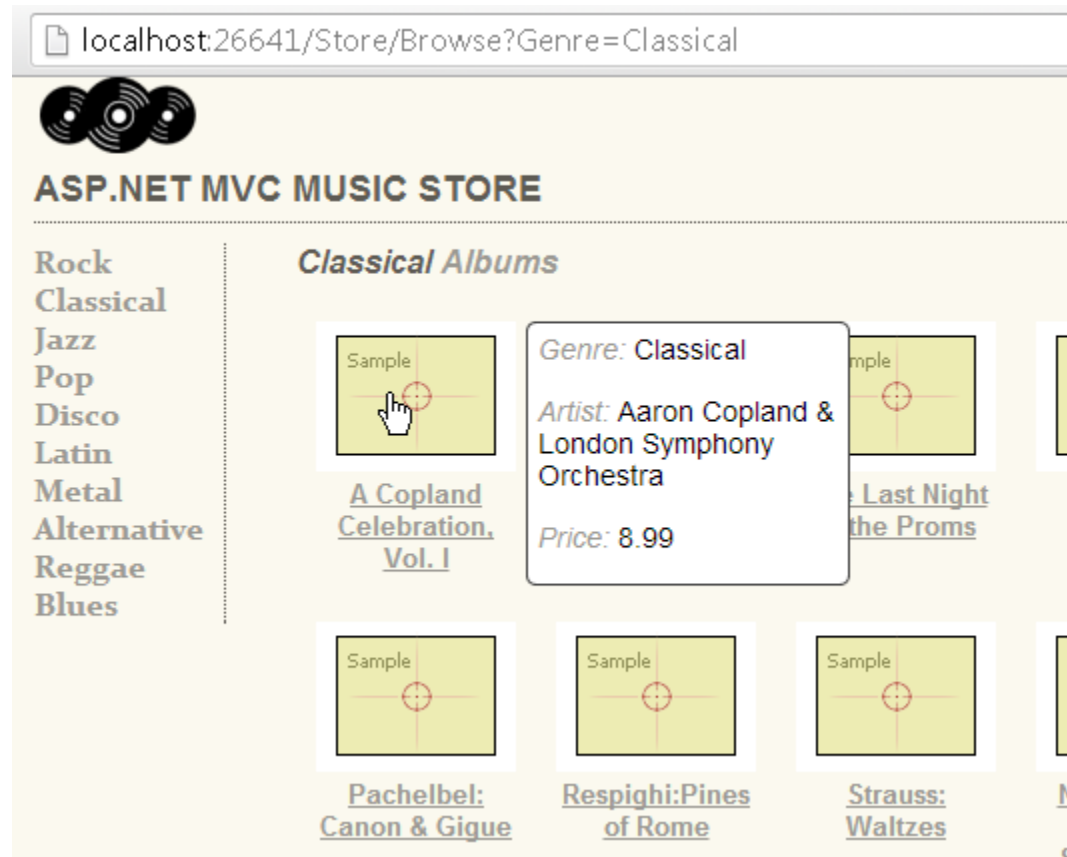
localhost:26641/Store/Browse?Genre=Classical

ASP.NET MVC MUSIC STORE

Rock
Classical
Jazz
Pop
Disco
Latin
Metal
Alternative
Reggae
Blues

Classical Albums

Sample

A Copland Celebration, Vol. I

Genre: Classical

Artist: Aaron Copland & London Symphony Orchestra

Price: 8.99

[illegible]mple

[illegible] Last Night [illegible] the Proms

Sample

Pachelbel: Canon & Gigue

Sample

Respighi:Pines of Rome

Sample

Strauss: Waltzes

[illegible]